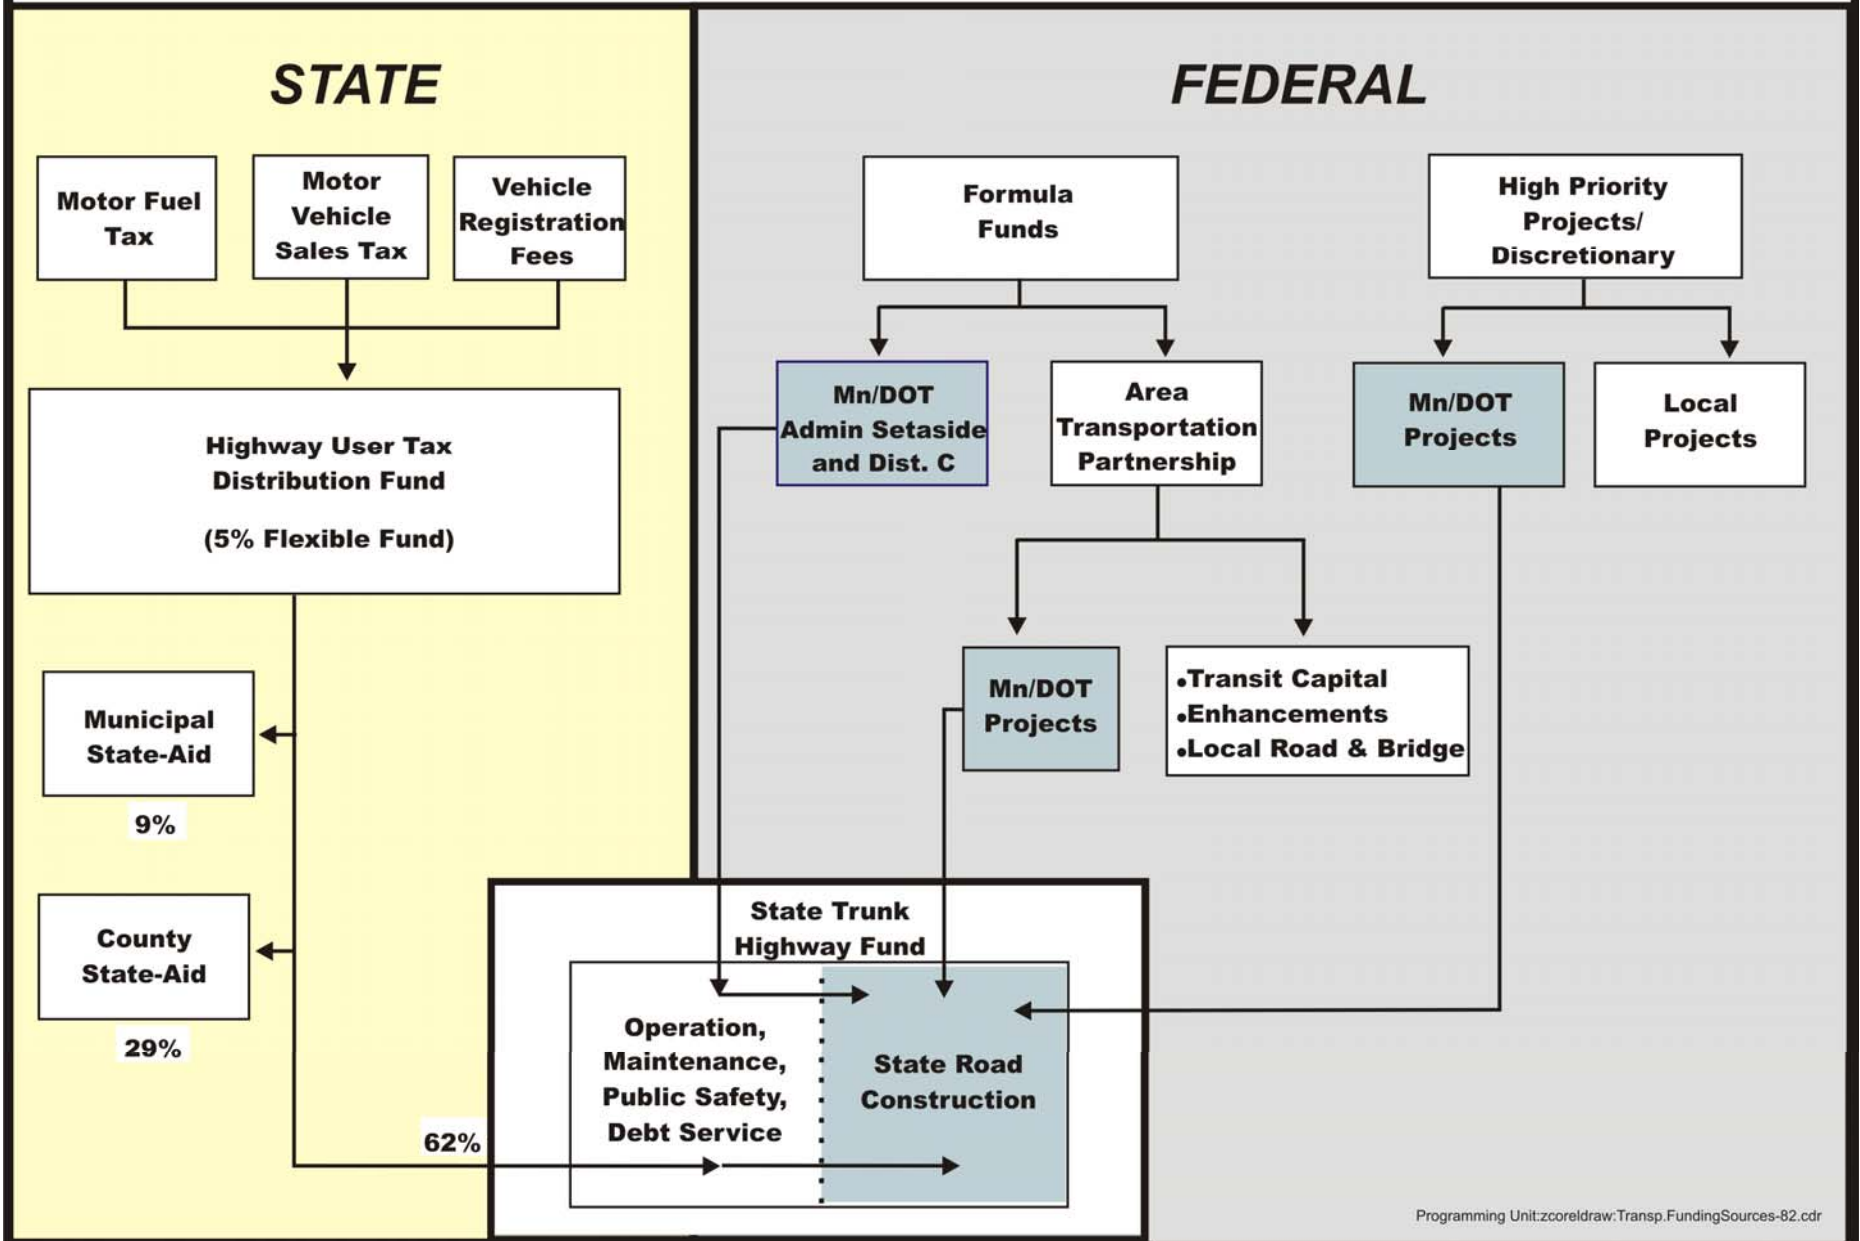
STATE

Motor Fuel Tax

Motor Vehicle Sales Tax

Vehicle Registration Fees

Highway User Tax Distribution Fund

(5% Flexible Fund)

Municipal State-Aid

9%

County State-Aid

29%

62%

FEDERAL

Formula Funds

High Priority Projects/ Discretionary

Mn/DOT Admin Setaside and Dist. C

Area Transportation Partnership

Mn/DOT Projects

Local Projects

Mn/DOT Projects

•Transit Capital
•Enhancements
•Local Road & Bridge

State Trunk Highway Fund

Operation, Maintenance, Public Safety, Debt Service

State Road Construction

Programming Unit:zcoreldraw:Transp.FundingSources-82.cdr